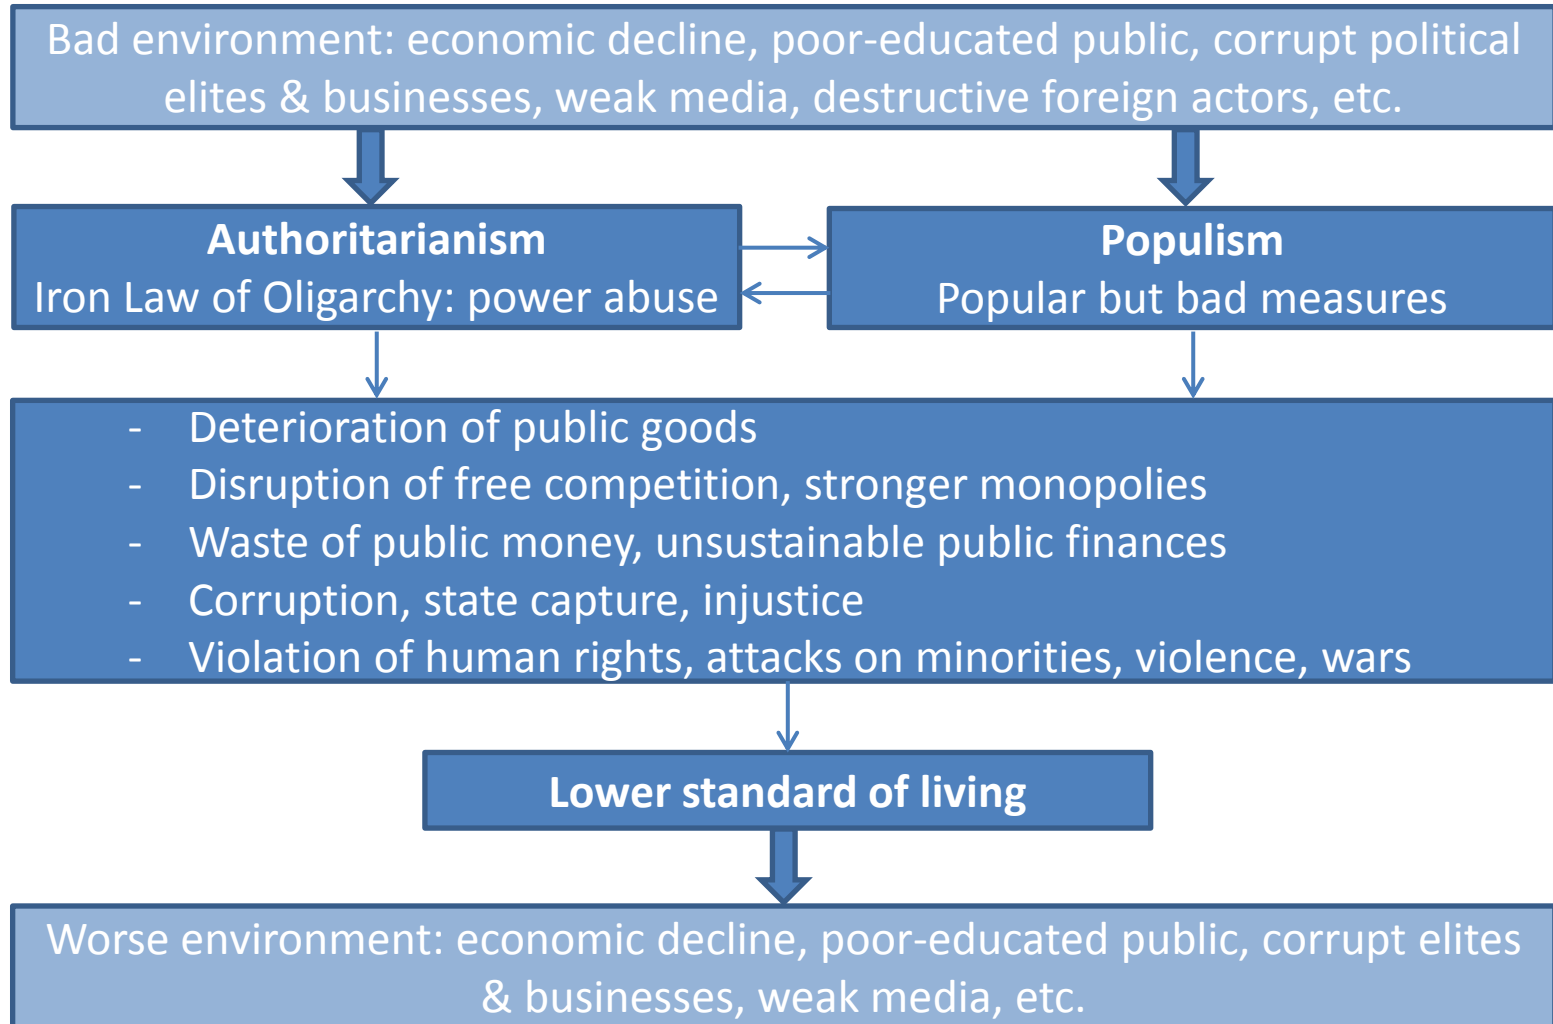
Bad environment: economic decline, poor-educated public, corrupt political elites & businesses, weak media, destructive foreign actors, etc.

**Authoritarianism**
Iron Law of Oligarchy: power abuse

**Populism**
Popular but bad measures

- Deterioration of public goods
- Disruption of free competition, stronger monopolies
- Waste of public money, unsustainable public finances
- Corruption, state capture, injustice
- Violation of human rights, attacks on minorities, violence, wars

**Lower standard of living**

Worse environment: economic decline, poor-educated public, corrupt elites & businesses, weak media, etc.